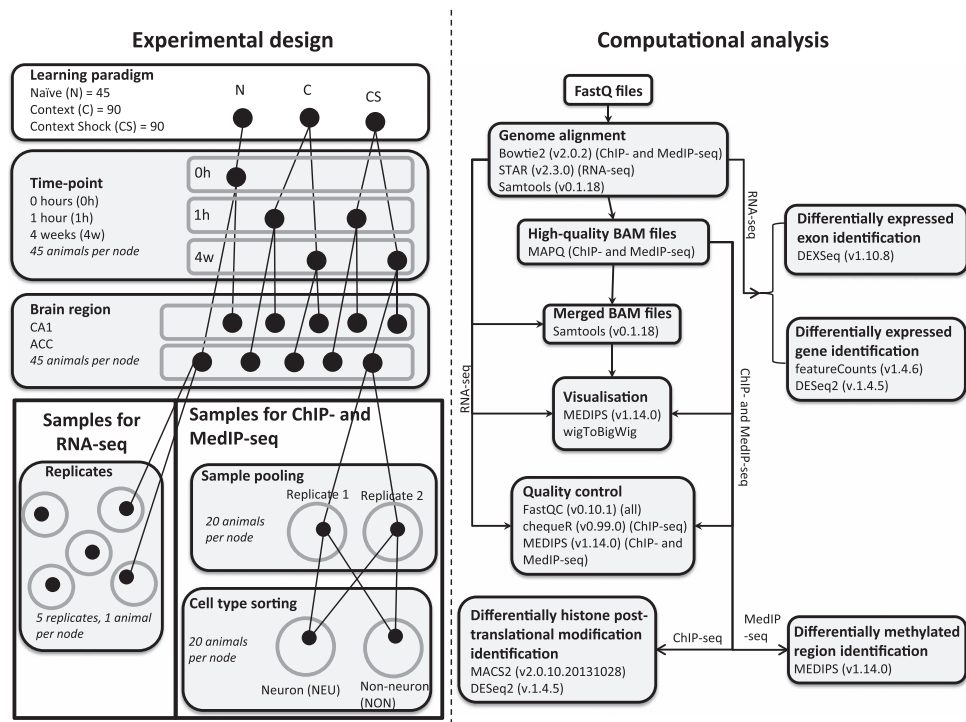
Experimental design

Learning paradigm
Naïve (N) = 45
Context (C) = 90
Context Shock (CS) = 90

N C CS

Time-point
0 hours (0h)
1 hour (1h)
4 weeks (4w)
45 animals per node

0h
1h
4w

Brain region
CA1
ACC
45 animals per node

Samples for RNA-seq

Replicates

5 replicates, 1 animal per node

Samples for ChIP- and MedIP-seq

Sample pooling
20 animals per node
Replicate 1 Replicate 2

Cell type sorting
20 animals per node
Neuron (NEU) Non-neuron (NON)

Computational analysis

FastQ files

Genome alignment
Bowtie2 (v2.0.2) (ChIP- and MedIP-seq)
STAR (v2.3.0) (RNA-seq)
Samtools (v0.1.18)

High-quality BAM files
MAPQ (ChIP- and MedIP-seq)

Merged BAM files
Samtools (v0.1.18)

Visualisation
MEDIPS (v1.14.0)
wigToBigWig

Quality control
FastQC (v0.10.1) (all)
chequeR (v0.99.0) (ChIP-seq)
MEDIPS (v1.14.0) (ChIP- and MedIP-seq)

RNA-seq

RNA-seq

ChIP- and MedIP-seq

Differentially expressed exon identification
DEXSeq (v1.10.8)

Differentially expressed gene identification
featureCounts (v1.4.6)
DESeq2 (v.1.4.5)

Differentially histone post-translational modification identification
MACS2 (v2.0.10.20131028)
DESeq2 (v.1.4.5)

ChIP-seq

MedIP -seq

Differentially methylated region identification
MEDIPS (v1.14.0)